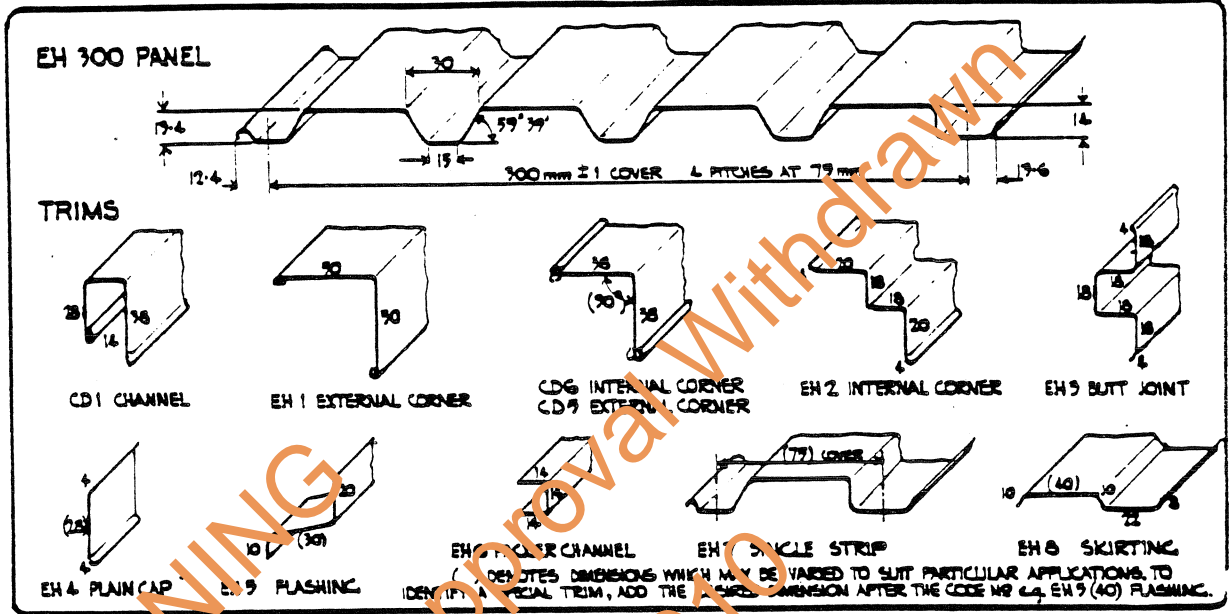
EH 300 PANEL

30

13·4

59° 39'

15

14

12·4

300 mm ± 1 COVER 4 PITCHES AT 75 mm

13·6

TRIMS

25

38

14

CD1 CHANNEL

50

50

EH 1 EXTERNAL CORNER

38

(90°)

38

CD6 INTERNAL CORNER
CD5 EXTERNAL CORNER

20

18

18

20

EH 2 INTERNAL CORNER

4

18

18

18

18

18

4

EH 3 BUTT JOINT

4

(25)

4

EH 4 PLAIN CAP

20

10

(30)

EH 5 FLASHING

14

14

14

EH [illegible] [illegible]ER CHANNEL

(75) COVER

EH 7 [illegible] STRIP

10

(40)

10

22

EH 8 SKIRTING

( ) DENOTES DIMENSIONS WHICH MAY BE VARIED TO SUIT PARTICULAR APPLICATIONS. TO IDENTIFY A SPECIAL TRIM, ADD THE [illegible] DIMENSION AFTER THE CODE NO e.g. EH 5 (40) FLASHING.

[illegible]NING

Approval Withdrawn

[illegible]10